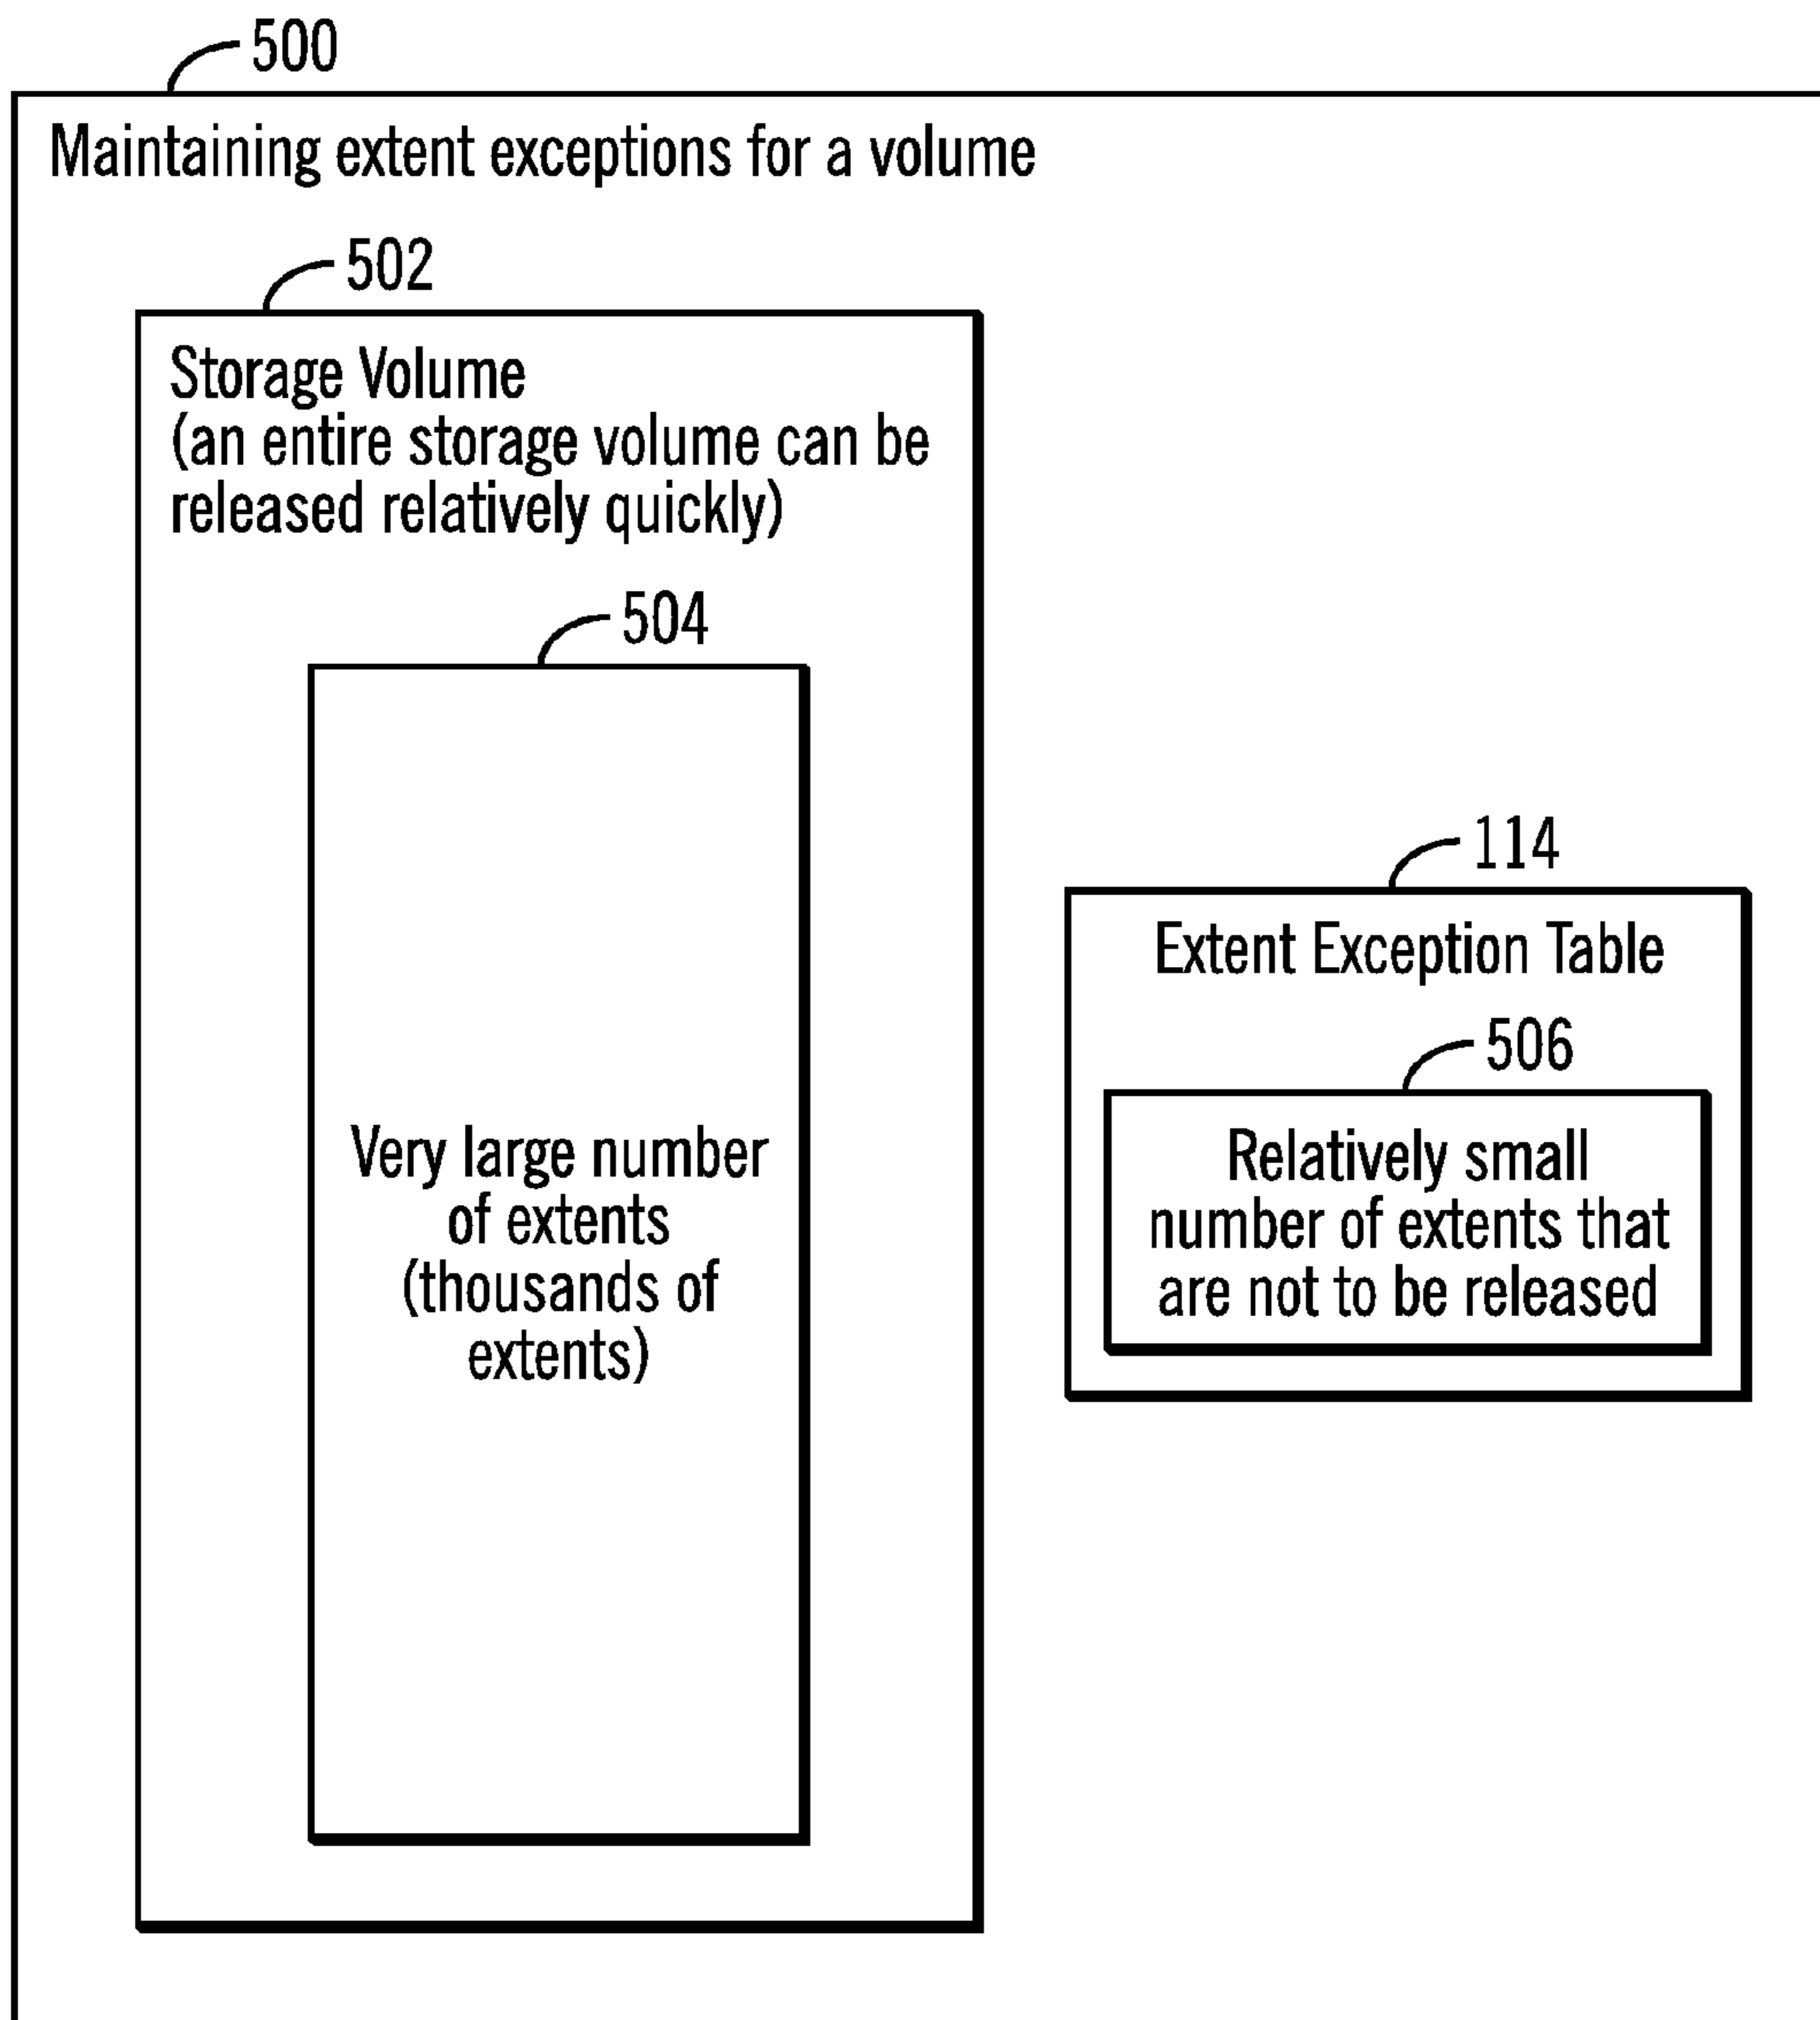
500

Maintaining extent exceptions for a volume

502

Storage Volume
(an entire storage volume can be released relatively quickly)

504

Very large number of extents (thousands of extents)

114

Extent Exception Table

506

Relatively small number of extents that are not to be released